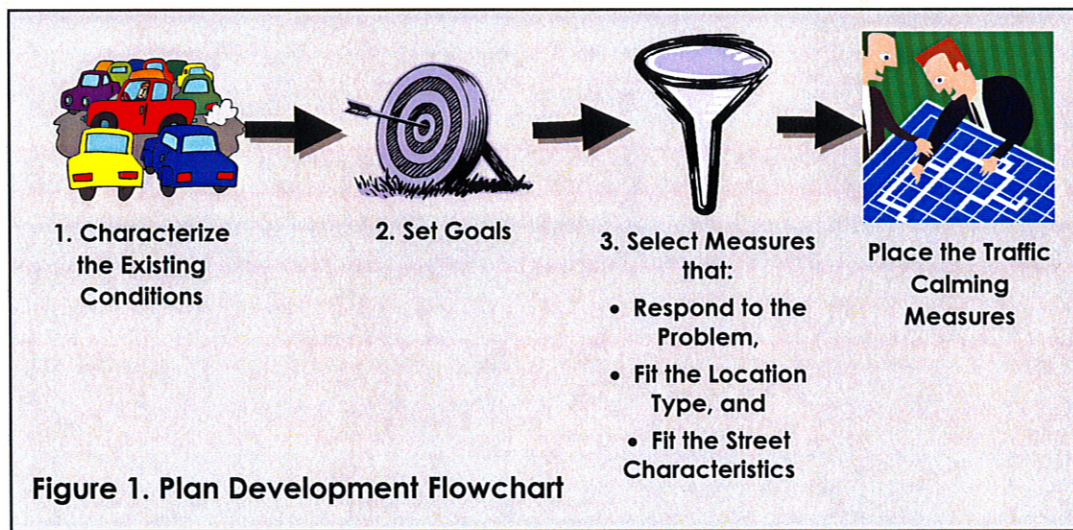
1. Characterize the Existing Conditions

2. Set Goals

3. Select Measures that:

- Respond to the Problem,
- Fit the Location Type, and
- Fit the Street Characteristics

Place the Traffic Calming Measures

Figure 1. Plan Development Flowchart